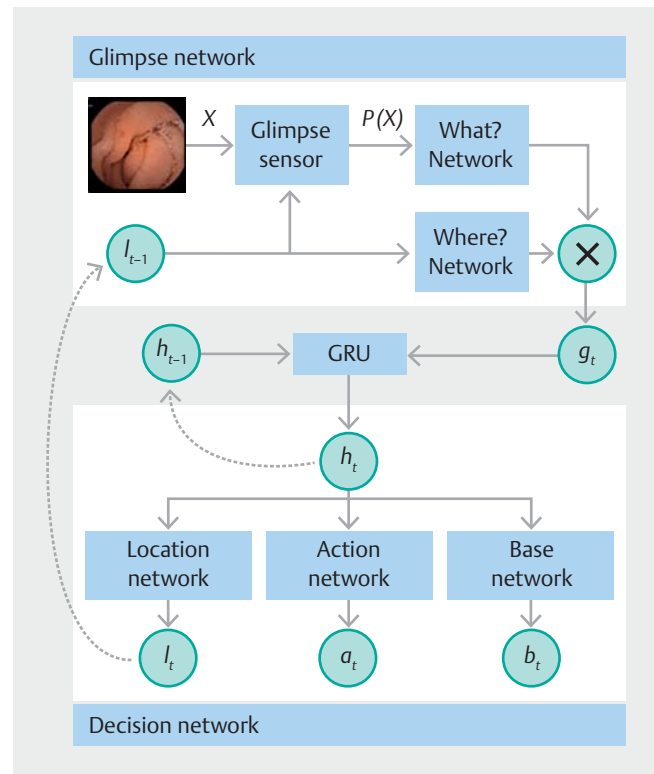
Glimpse network

$X$

Glimpse sensor

$P(X)$

What? Network

$l_{t-1}$

Where? Network

$\times$

$h_{t-1}$

GRU

$g_t$

$h_t$

Location network

Action network

Base network

$l_t$

$a_t$

$b_t$

Decision network